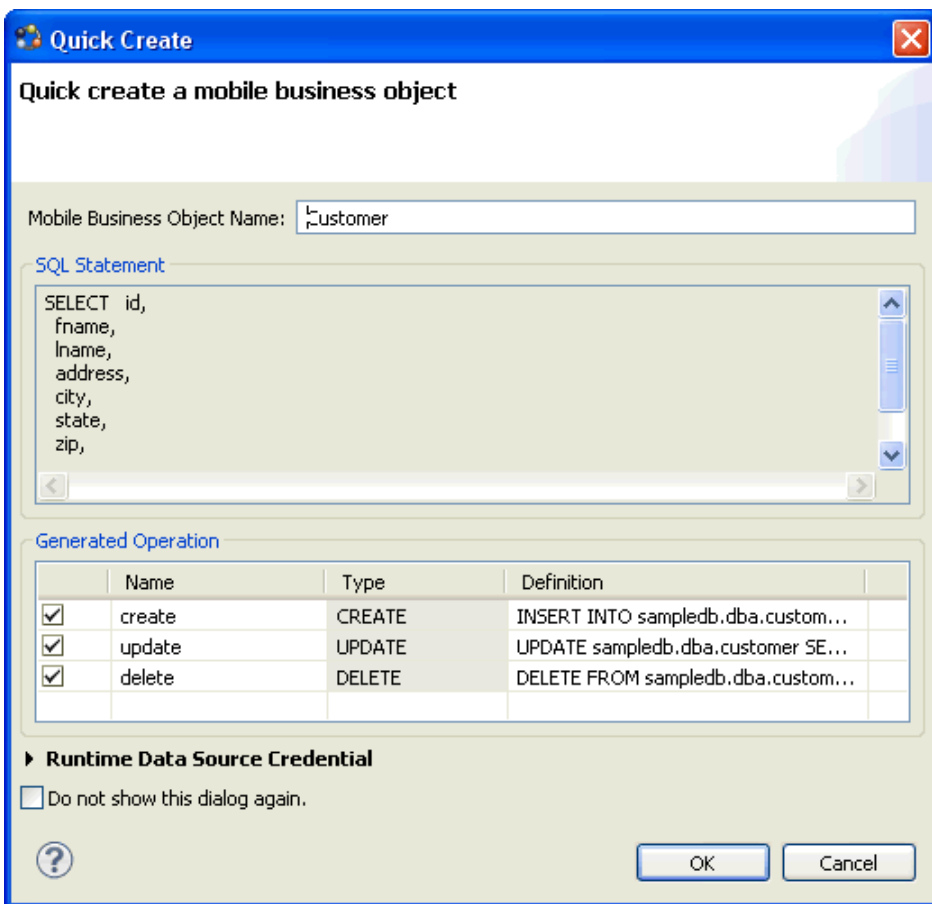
Quick Create

Quick create a mobile business object

Mobile Business Object Name: Customer

SQL Statement

SELECT id,
fname,
lname,
address,
city,
state,
zip,

Generated Operation

| | Name | Type | Definition |
|---|---|---|---|
| ☑ | create | CREATE | INSERT INTO sampledb.dba.custom... |
| ☑ | update | UPDATE | UPDATE sampledb.dba.customer SE... |
| ☑ | delete | DELETE | DELETE FROM sampledb.dba.custom... |

Runtime Data Source Credential

Do not show this dialog again.

OK Cancel